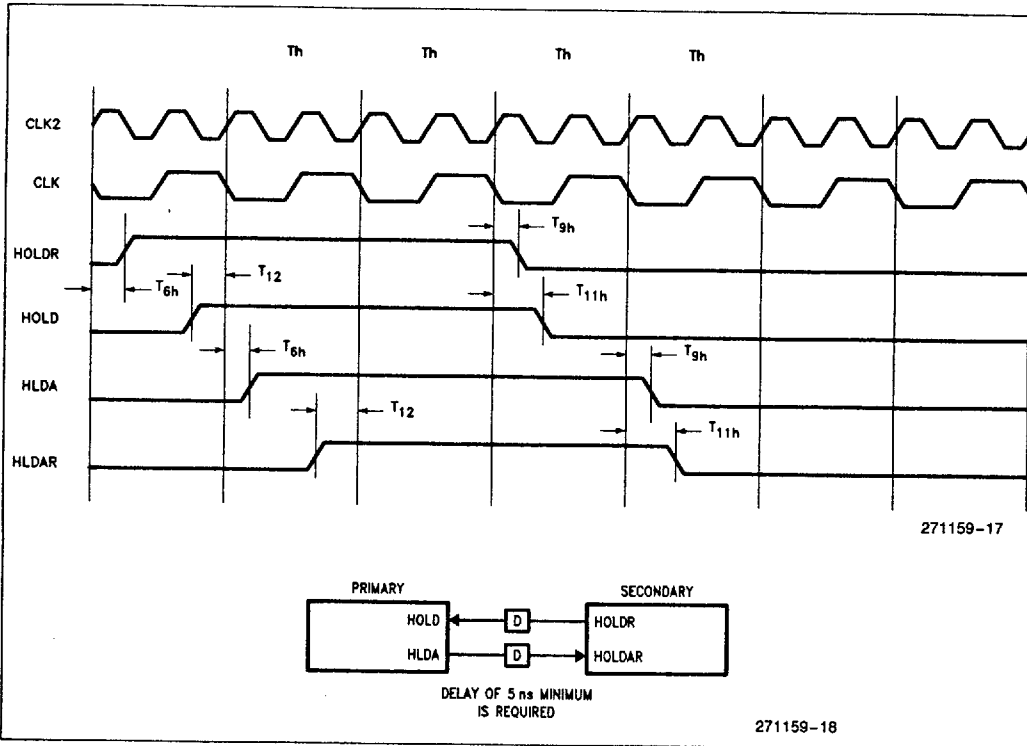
Th Th Th Th

CLK2

CLK

HOLDR

HOLD

HLDA

HLDAR

$T_{9h}$

$T_{6h}$

$T_{12}$

$T_{11h}$

$T_{6h}$

$T_{9h}$

$T_{12}$

$T_{11h}$

271159-17

PRIMARY

HOLD

HLDA

D

D

SECONDARY

HOLDR

HOLDAR

DELAY OF 5 ns MINIMUM IS REQUIRED

271159-18